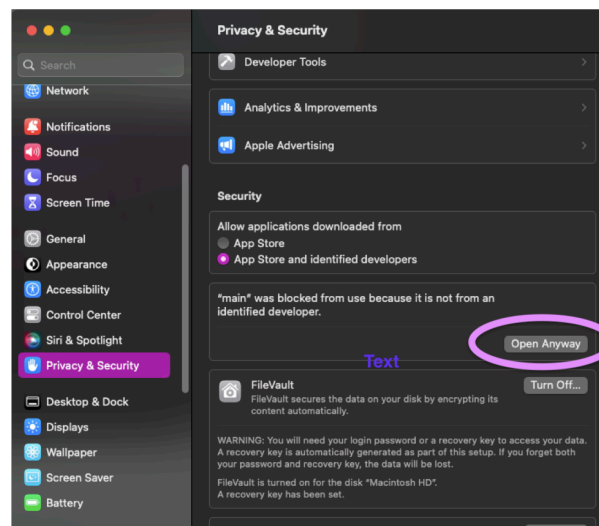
Search

Network

Notifications

Sound

Focus

Screen Time

General

Appearance

Accessibility

Control Center

Siri & Spotlight

Privacy & Security

Desktop & Dock

Displays

Wallpaper

Screen Saver

Battery

Privacy & Security

Developer Tools

Analytics & Improvements

Apple Advertising

Security

Allow applications downloaded from

App Store

App Store and identified developers

"main" was blocked from use because it is not from an identified developer.

Open Anyway

Text

FileVault

FileVault secures the data on your disk by encrypting its content automatically.

Turn Off...

WARNING: You will need your login password or a recovery key to access your data. A recovery key is automatically generated as part of this setup. If you forget both your password and recovery key, the data will be lost.

FileVault is turned on for the disk "Macintosh HD". A recovery key has been set.